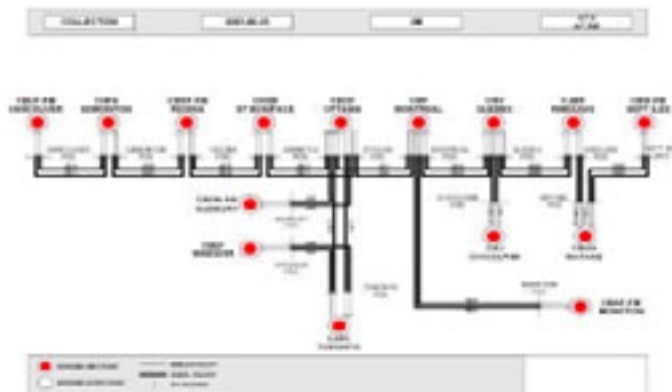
COLLECTION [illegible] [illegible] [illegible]

CBUF-FM VANCOUVER
CBXA EDMONTON
CBKF-FM REGINA
CKSB ST BONIFACE
CBOF OTTAWA
CBF MONTREAL
CBV QUEBEC
CJBR RIMOUSKI
CBAF-FM MONCTON

CBON-FM SUDBURY
CBEF WINDSOR
CJBC TORONTO
CBJ CHICOUTIMI
CBGA MATANE
CBAF-FM MONCTON

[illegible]